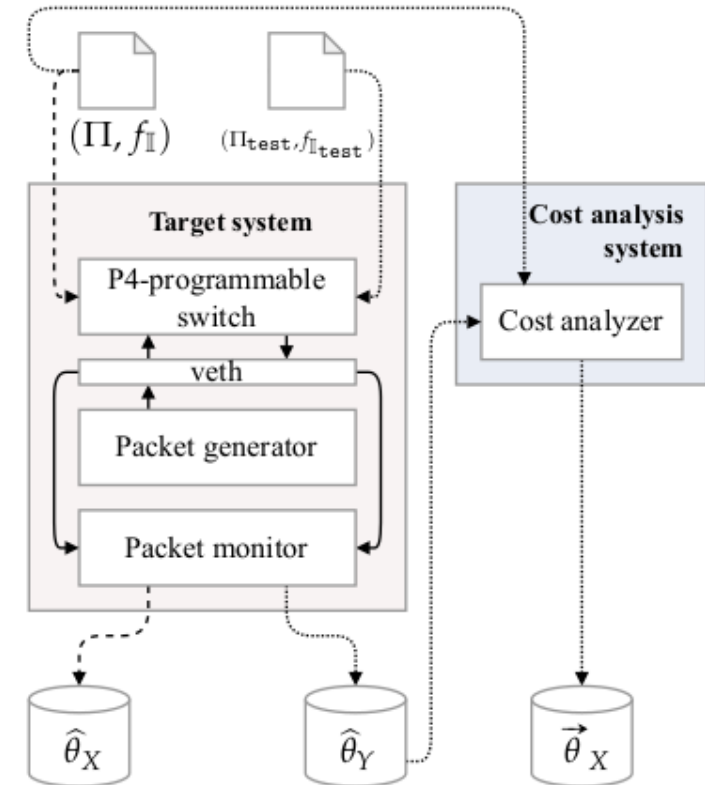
$(\Pi, f_{\mathbb{I}})$

$(\Pi_{\mathtt{test}}, f_{\mathbb{I}_{\mathtt{test}}})$

Target system

P4-programmable switch

veth

Packet generator

Packet monitor

Cost analysis system

Cost analyzer

$\widehat{\theta}_X$

$\widehat{\theta}_Y$

$\vec{\theta}_X$